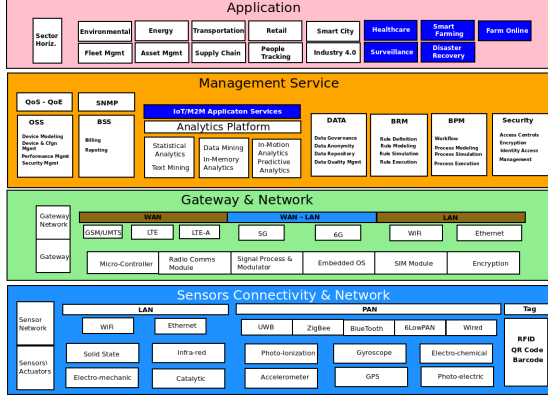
Application

Sector Horiz.

Environmental
Fleet Mgmt
Energy
Asset Mgmt
Transportation
Supply Chain
Retail
People Tracking
Smart City
Industry 4.0
Healthcare
Surveillance
Smart Farming
Disaster Recovery
Farm Online

Management Service

QoS - QoE
SNMP
OSS
Device Modeling
Device & Cfgn Mgmt
Performance Mgmt
Security Mgmt
BSS
Billing
Reporting
IoT/M2M Applicaton Services
Analytics Platform
Statistical Analytics
Text Mining
Data Mining
In-Memory Analytics
In-Motion Analytics
Predictive Analytics
DATA
Data Governance
Data Anonymity
Data Repository
Data Quality Mgmt
BRM
Rule Definition
Rule Modeling
Rule Simulation
Rule Execution
BPM
Workflow
Process Modeling
Process Simulation
Process Execution
Security
Access Controls
Encryption
Identity Access Management

Gateway & Network

Gateway Network
WAN
WAN - LAN
LAN
GSM/UMTS
LTE
LTE-A
5G
6G
WiFi
Ethernet
Gateway
Micro-Controller
Radio Comms Module
Signal Process & Modulator
Embedded OS
SIM Module
Encryption

Sensors Connectivity & Network

Sensor Network
LAN
PAN
Tag
WiFi
Ethernet
UWB
ZigBee
BlueTooth
6LowPAN
Wired
RFID
QR Code
Barcode
Sensors\ Actuators
Solid State
Infra-red
Photo-Ionization
Gyroscope
Electro-chemical
Electro-mechanic
Catalytic
Accelerometer
GPS
Photo-electric